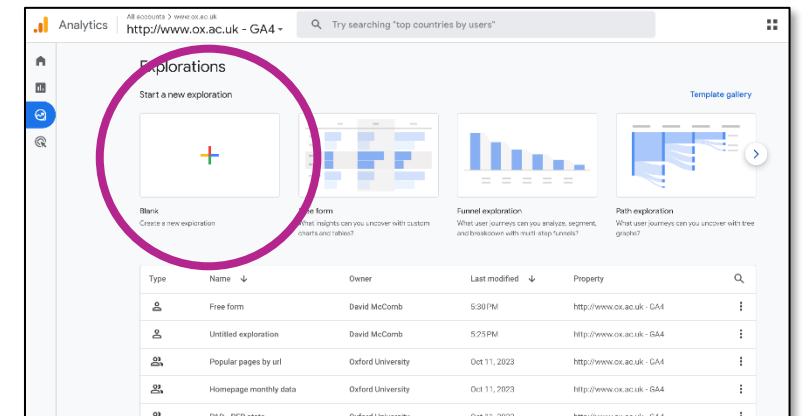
Analytics All accounts > www.ox.ac.uk http://www.ox.ac.uk - GA4

Try searching "top countries by users"

Explorations

Start a new exploration

Template gallery

Blank
Create a new exploration

Free form
What insights can you uncover with custom charts and tables?

Funnel exploration
What user journeys can you analyze, segment, and breakdown with multi-step funnels?

Path exploration
What user journeys can you uncover with tree graphs?

| Type | Name | Owner | Last modified | Property |
|---|---|---|---|---|
| | Free form | David McComb | 5:30 PM | http://www.ox.ac.uk - GA4 |
| | Untitled exploration | David McComb | 5:25 PM | http://www.ox.ac.uk - GA4 |
| | Popular pages by url | Oxford University | Oct 11, 2023 | http://www.ox.ac.uk - GA4 |
| | Homepage monthly data | Oxford University | Oct 11, 2023 | http://www.ox.ac.uk - GA4 |
| | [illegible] | Oxford University | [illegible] | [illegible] |